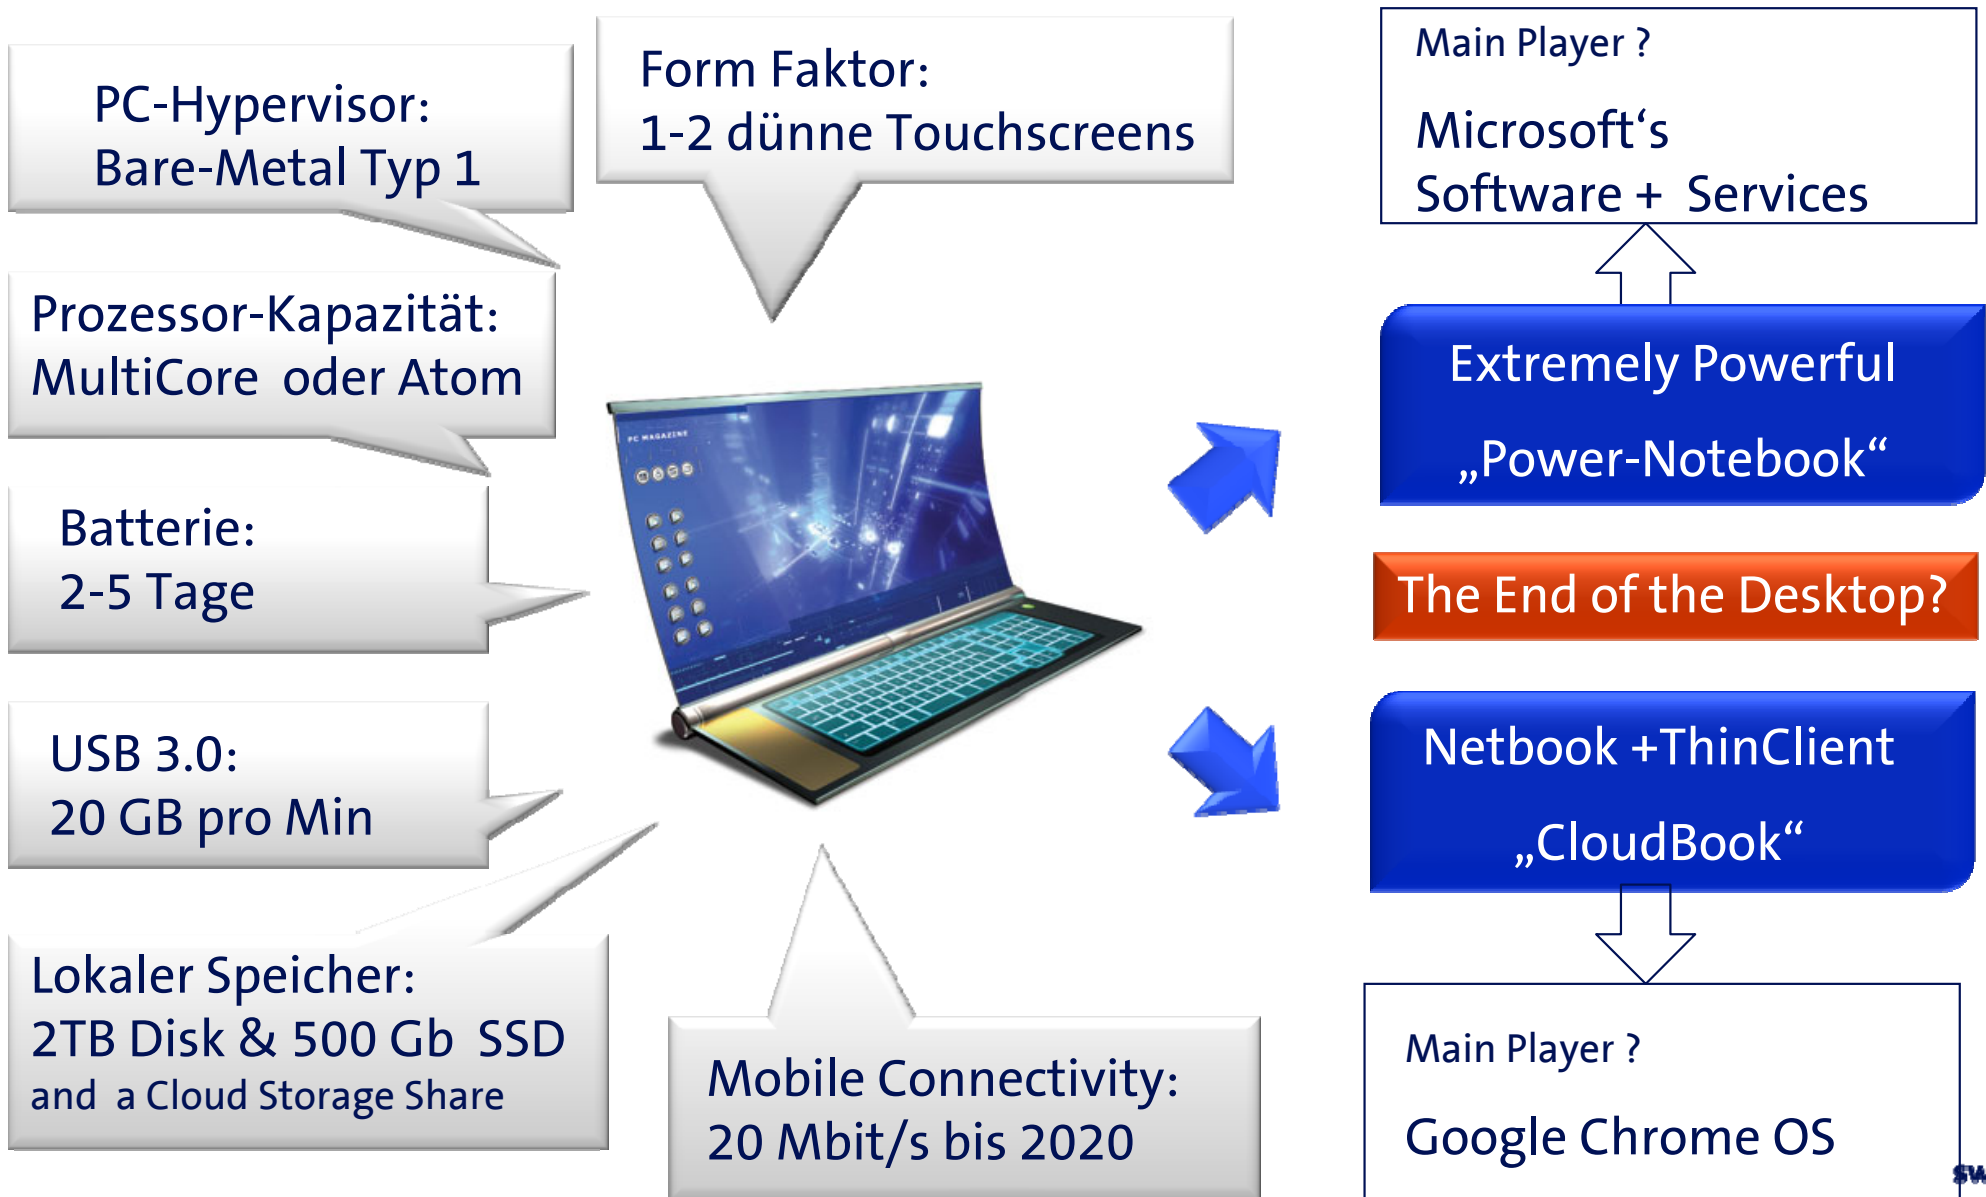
PC-Hypervisor:
Bare-Metal Typ 1

Prozessor-Kapazität:
MultiCore oder Atom

Batterie:
2-5 Tage

USB 3.0:
20 GB pro Min

Lokaler Speicher:
2TB Disk & 500 Gb SSD
and a Cloud Storage Share

Form Faktor:
1-2 dünne Touchscreens

PC MAGAZINE

Mobile Connectivity:
20 Mbit/s bis 2020

Main Player ?

Microsoft‘s
Software + Services

Extremely Powerful
„Power-Notebook“

The End of the Desktop?

Netbook +ThinClient
„CloudBook“

Main Player ?

Google Chrome OS

SW